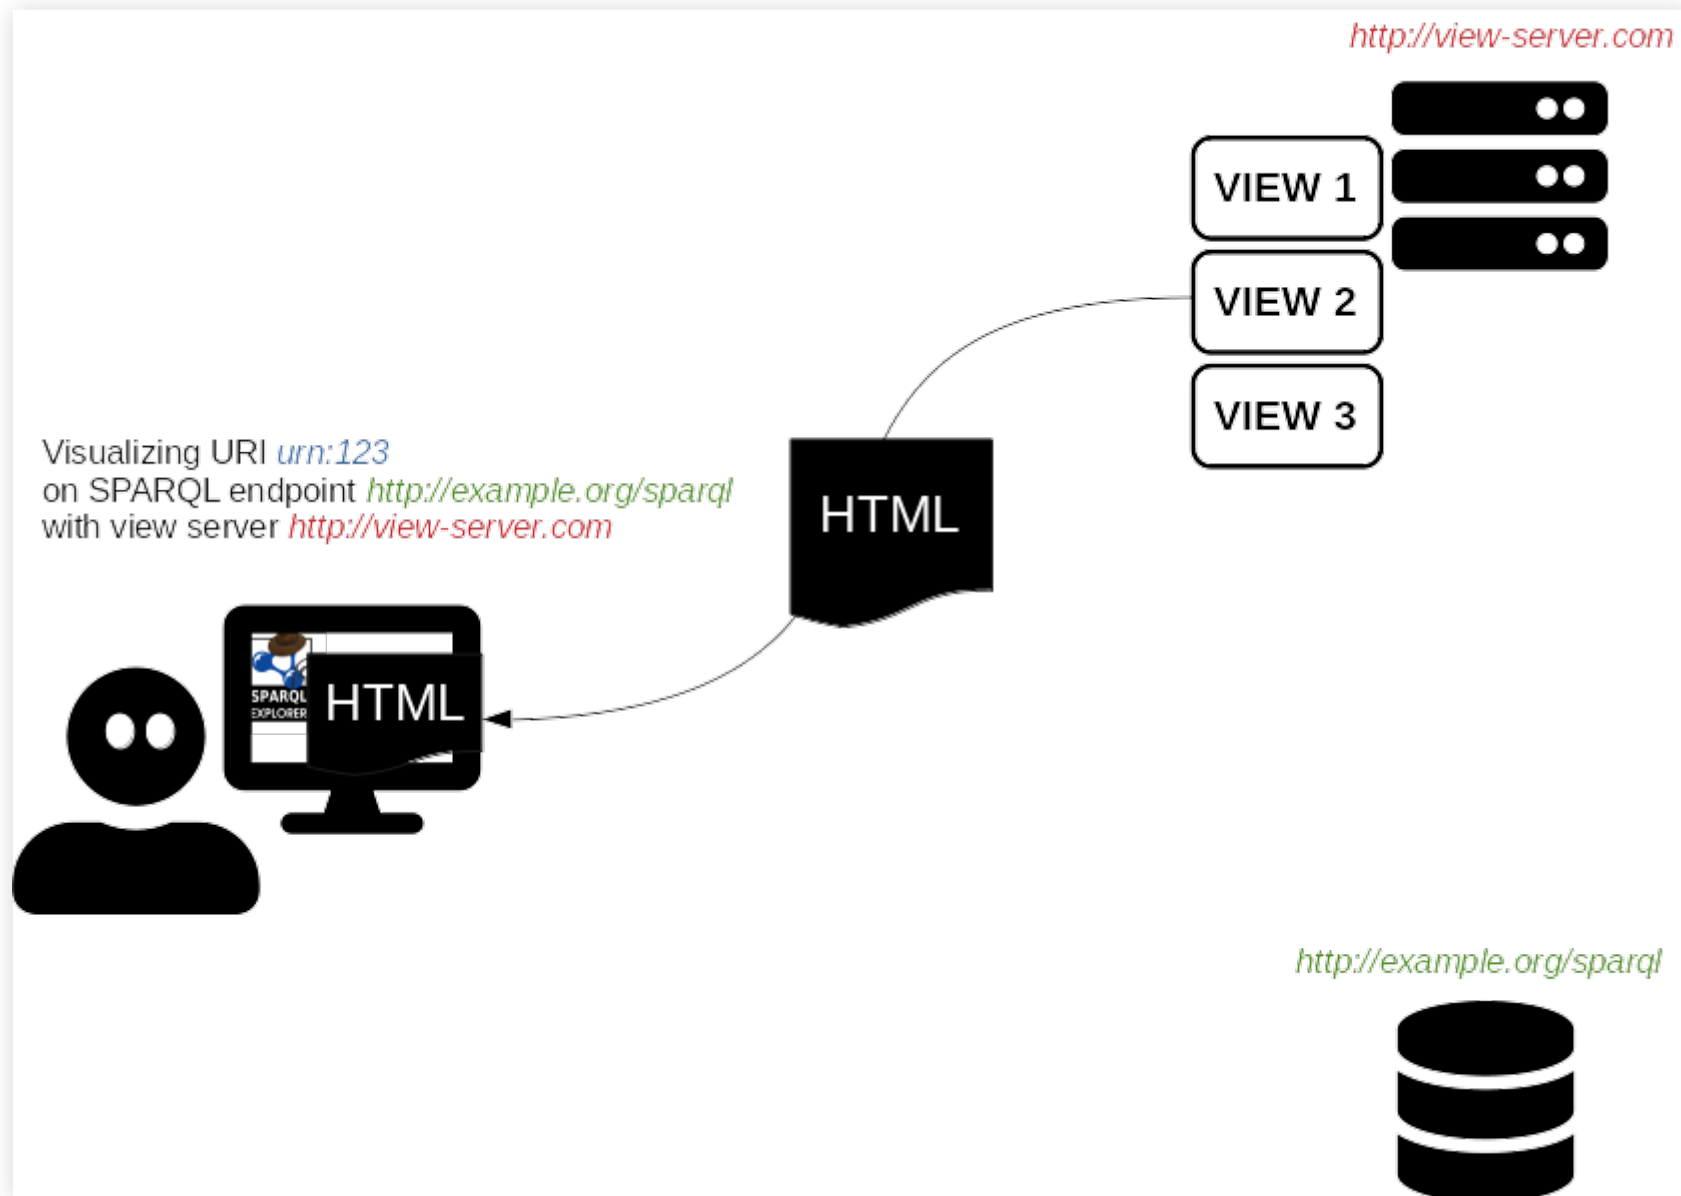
http://view-server.com

VIEW 1

VIEW 2

VIEW 3

Visualizing URI urn:123
on SPARQL endpoint http://example.org/sparql
with view server http://view-server.com

HTML

SPARQL
EXPLORER

HTML

http://example.org/sparql